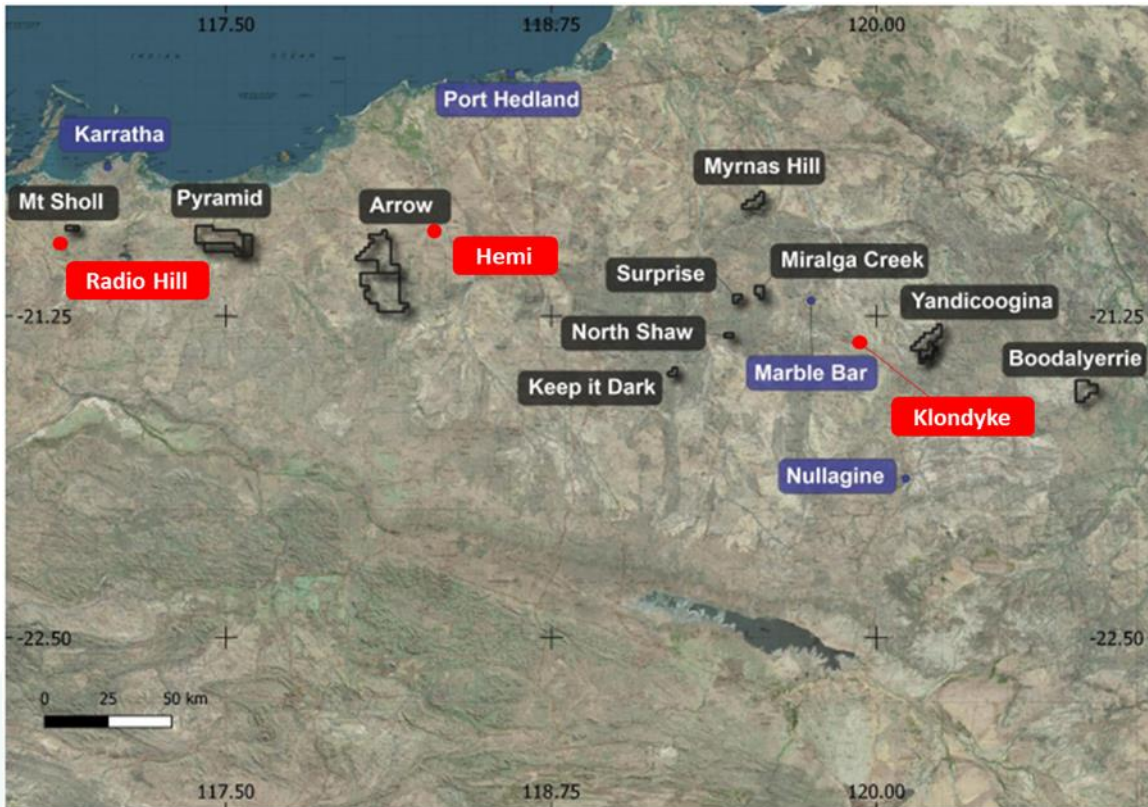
117.50
118.75
120.00

Port Hedland

Karratha

Myrnas Hill

Mt Sholl

Pyramid

Arrow

Hemi

Radio Hill

Surprise

Miralga Creek

-21.25

Yandicoogina

-21.25

North Shaw

Marble Bar

Boodalyerrie

Keep it Dark

Klondyke

Nullagine

-22.50

-22.50

0 25 50 km

117.50
118.75
120.00